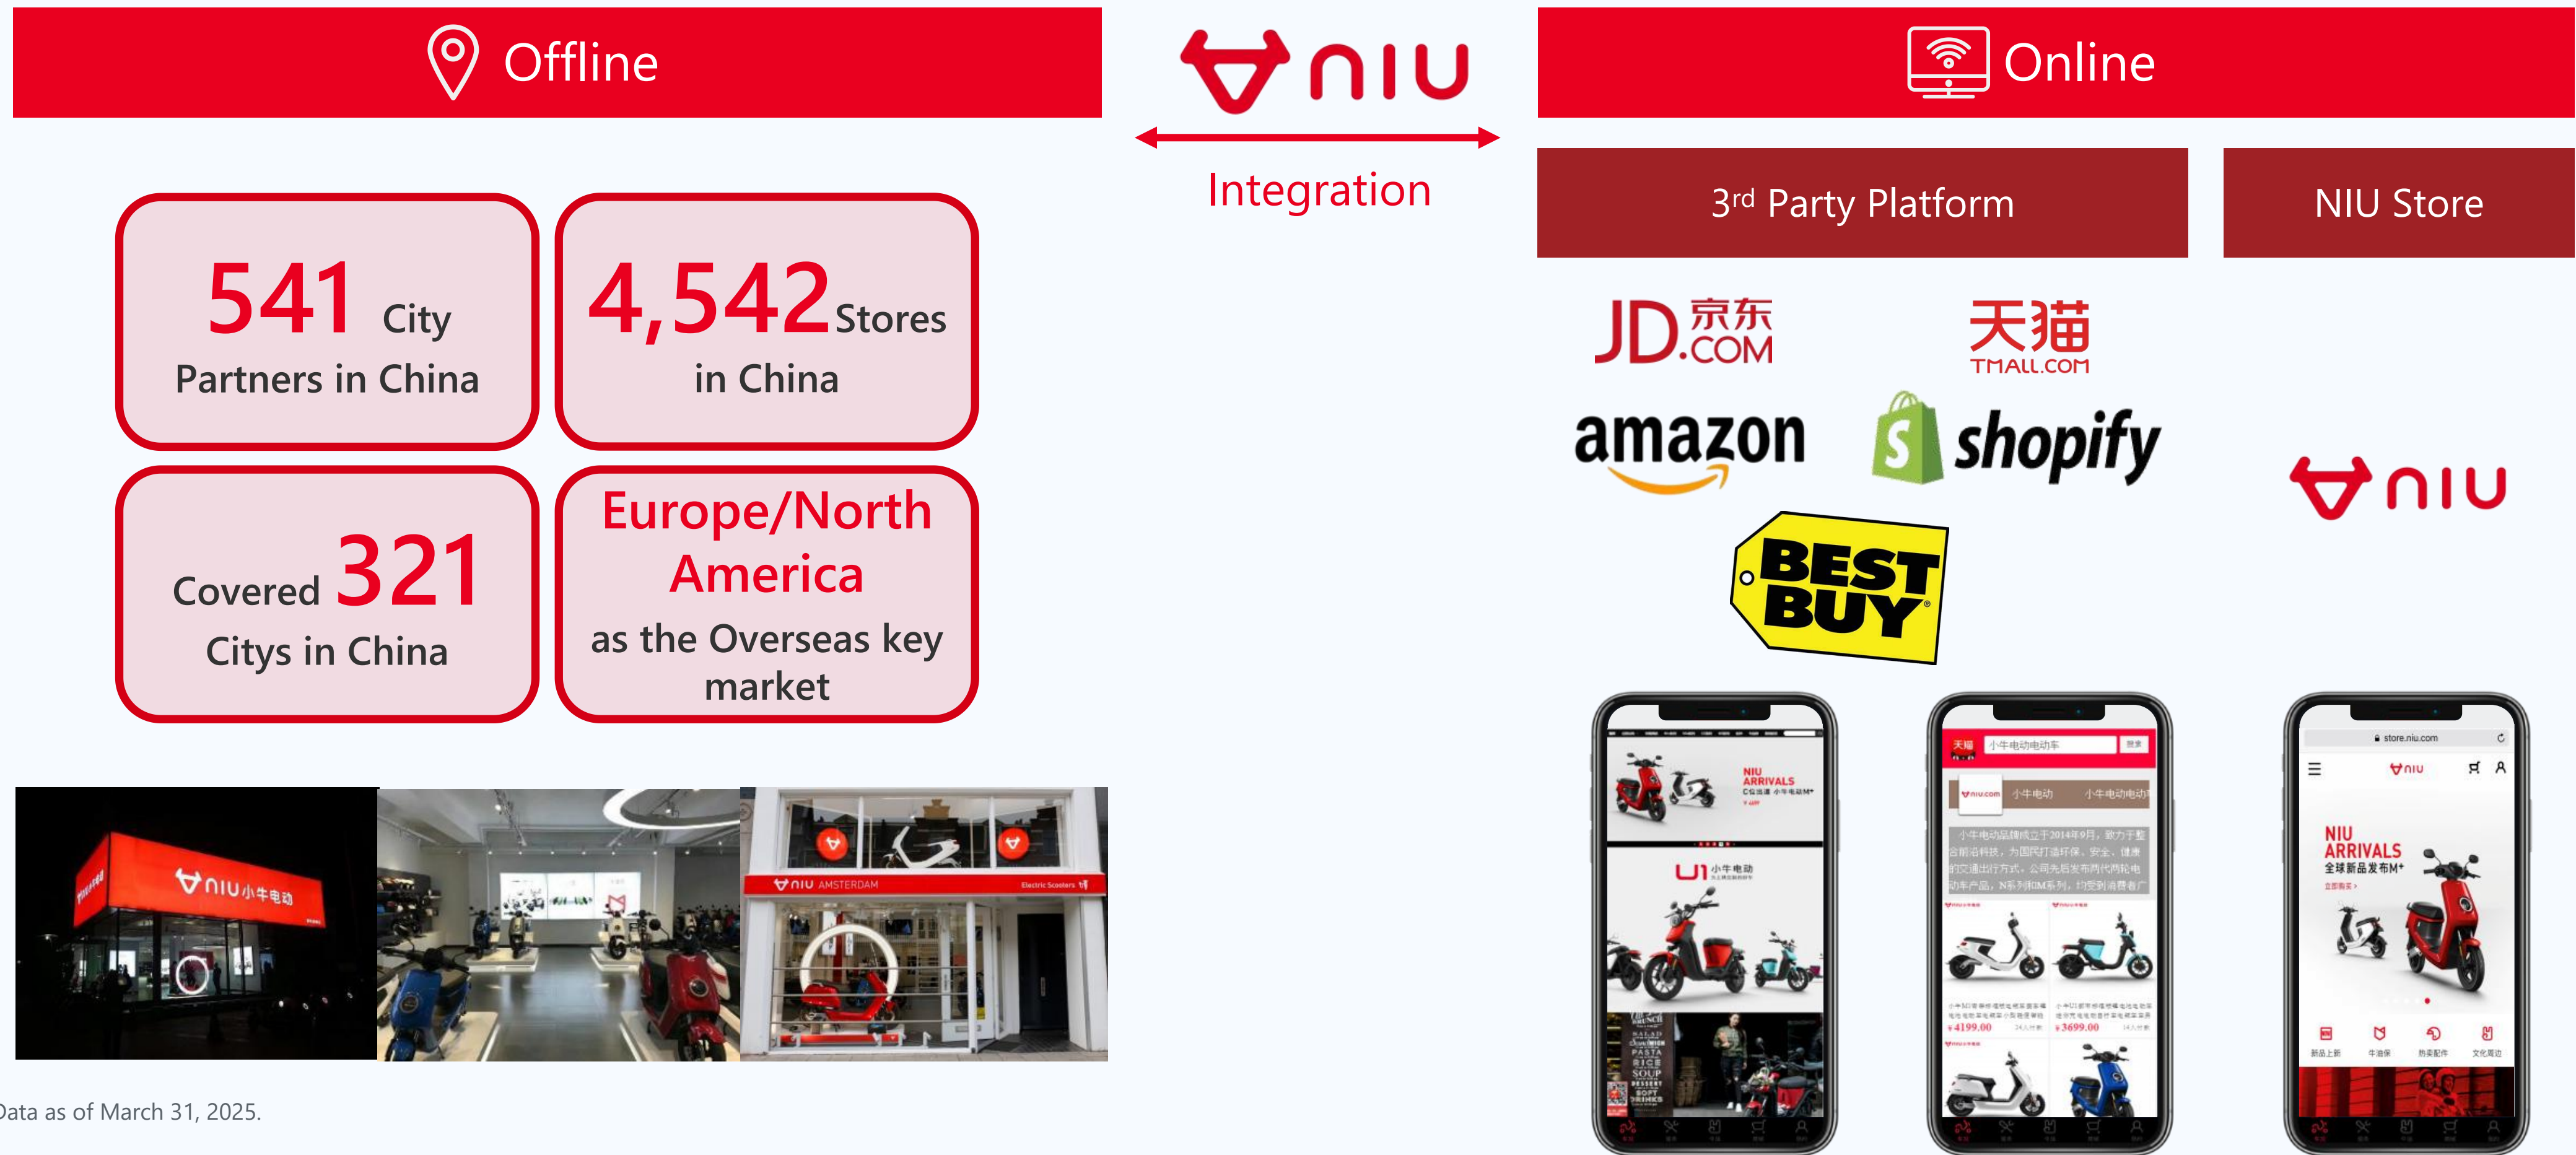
Offline

NIU

Integration

Online

3rd Party Platform

NIU Store

541 City Partners in China

4,542 Stores in China

JD京东.COM

天猫 TMALL.COM

amazon

shopify

Covered 321 Citys in China

Europe/North America as the Overseas key market

BEST BUY

NIU

NIU 小牛电动

NIU AMSTERDAM

Electric Scooters

NIU ARRIVALS

天猫 小牛电动电动车

store.niu.com

NIU ARRIVALS 全球新品发布M+

¥4199.00

¥3699.00

Data as of March 31, 2025.